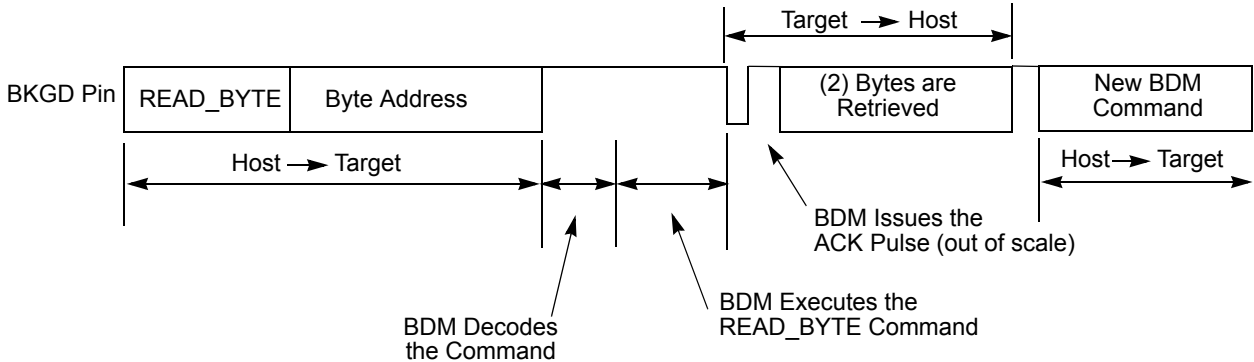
Target → Host

BKGD Pin

READ_BYTE

Byte Address

(2) Bytes are Retrieved

New BDM Command

Host → Target

Host → Target

BDM Issues the ACK Pulse (out of scale)

BDM Executes the READ_BYTE Command

BDM Decodes the Command